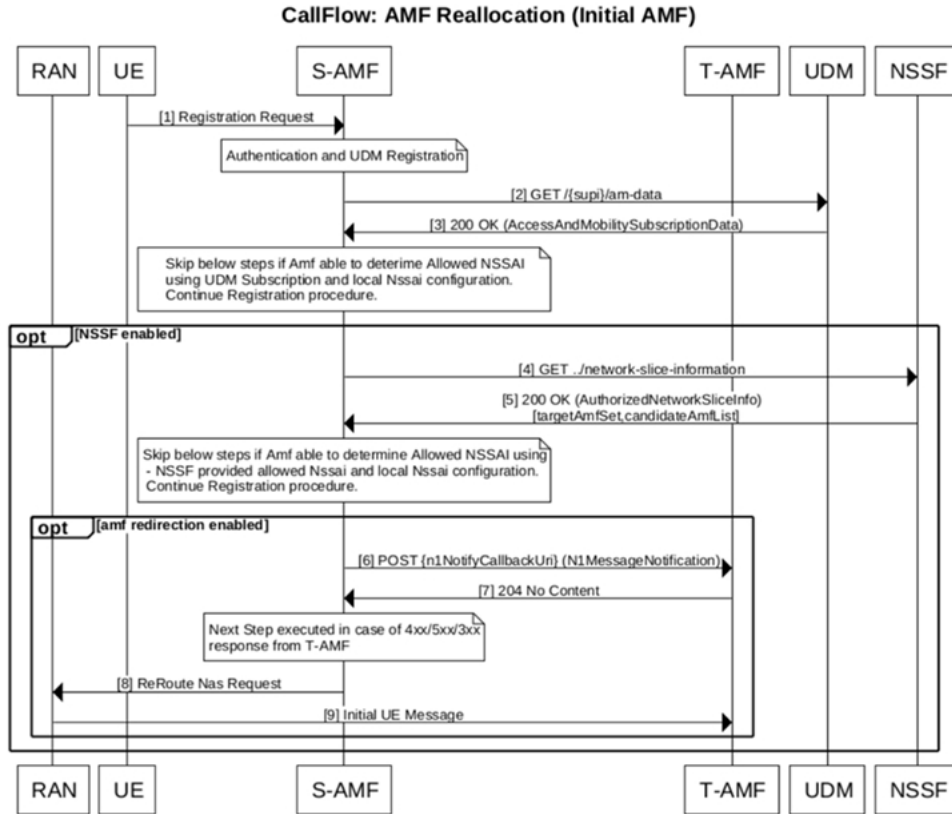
CallFlow: AMF Reallocation (Initial AMF)

RAN
UE
S-AMF
T-AMF
UDM
NSSF

[1] Registration Request

Authentication and UDM Registration

[2] GET /{supi}/am-data

[3] 200 OK (AccessAndMobilitySubscriptionData)

Skip below steps if Amf able to deterime Allowed NSSAI using UDM Subscription and local Nssai configuration. Continue Registration procedure.

opt [NSSF enabled]

[4] GET ../network-slice-information

[5] 200 OK (AuthorizedNetworkSliceInfo) [targetAmfSet,candidateAmfList]

Skip below steps if Amf able to determine Allowed NSSAI using - NSSF provided allowed Nssai and local Nssai configuration. Continue Registration procedure.

opt [amf redirection enabled]

[6] POST {n1NotifyCallbackUri} (N1MessageNotification)

[7] 204 No Content

Next Step executed in case of 4xx/5xx/3xx response from T-AMF

[8] ReRoute Nas Request

[9] Initial UE Message

RAN
UE
S-AMF
T-AMF
UDM
NSSF